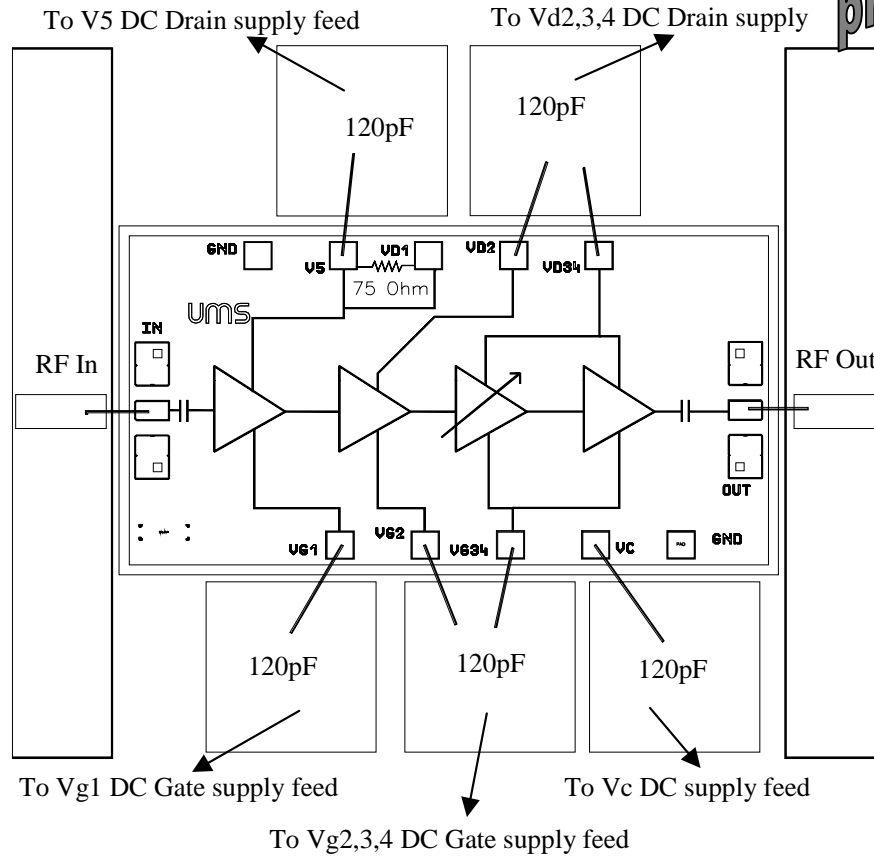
To V5 DC Drain supply feed

To Vd2,3,4 DC Drain supply

120pF

120pF

GND

V5

VD1

VD2

VD34

75 Ohm

UMS

IN

RF In

RF Out

OUT

VG1

VG2

VG34

VC

GND

120pF

120pF

120pF

To Vg1 DC Gate supply feed

To Vc DC supply feed

To Vg2,3,4 DC Gate supply feed